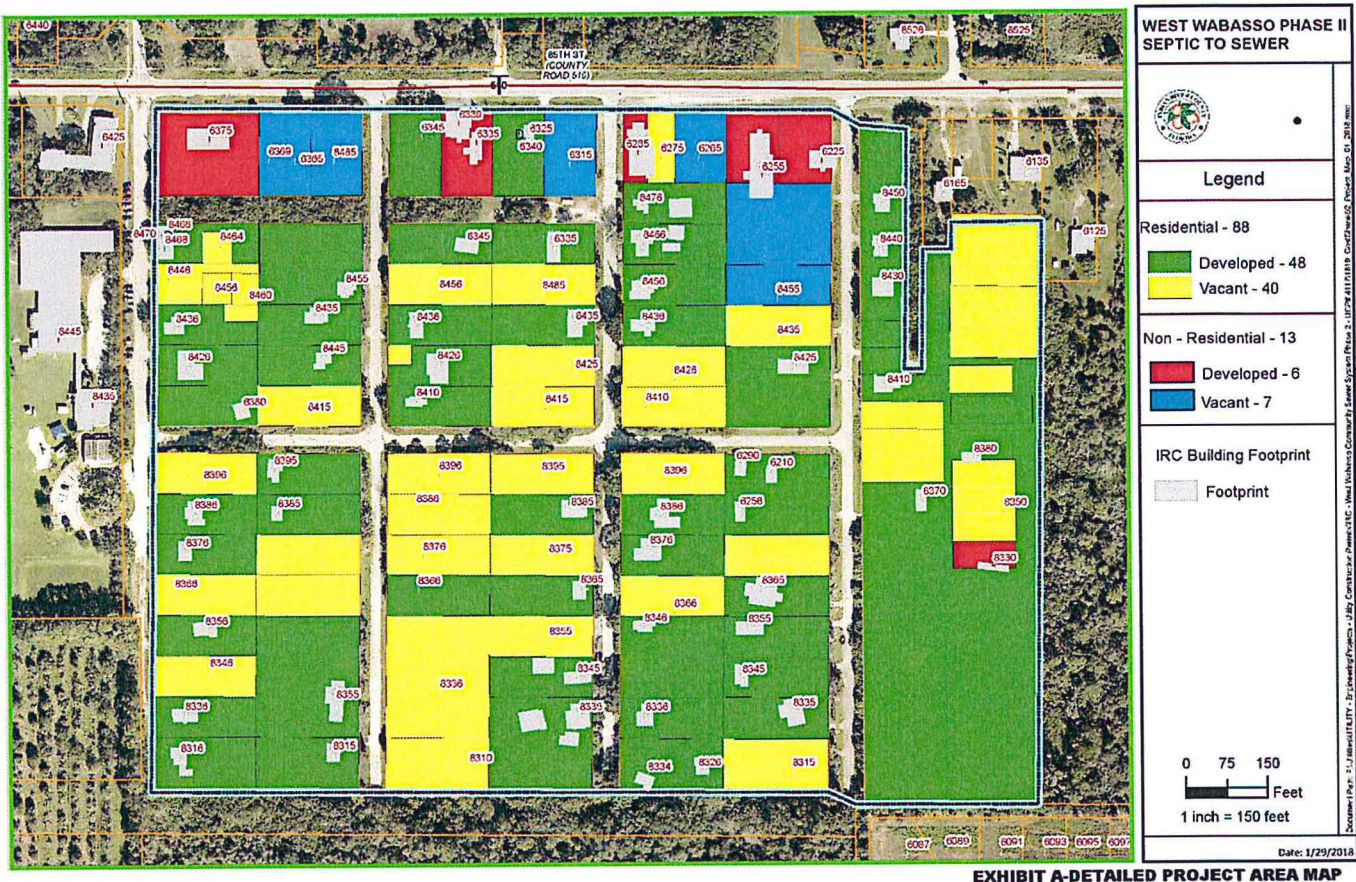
WEST WABASSO PHASE II
SEPTIC TO SEWER

Legend

Residential - 88
Developed - 48
Vacant - 40

Non - Residential - 13
Developed - 6
Vacant - 7

IRC Building Footprint
Footprint

0 75 150
Feet
1 inch = 150 feet

Date: 1/29/2018

EXHIBIT A-DETAILED PROJECT AREA MAP

85TH ST (COUNTY ROAD 510)
510

6440 6526 6525 6425 6375 6369 6365 6485 6345 6339 6335 6325 6340 6315 6235 6275 6265 6355 6225 6135 6165 6450 6440 6430 6410 6125 8470 8468 8466 8464 8446 8456 8460 8455 8436 8435 8426 8445 8380 8415 8445 8435 6345 6335 8456 8485 8436 8435 8426 8425 8410 8415 8476 8466 8456 8455 8436 8435 8426 8425 8410 8396 8395 8386 8385 8376 8368 8356 8346 8355 8336 8316 8315 8396 8395 8386 8385 8376 8375 8366 8365 8355 8345 8336 8335 8310 8396 6290 6210 8386 6258 8376 8366 8365 8346 8355 8345 8336 8335 8334 8326 8315 8370 8380 8350 8330 6087 6089 6091 6093 6095 6097